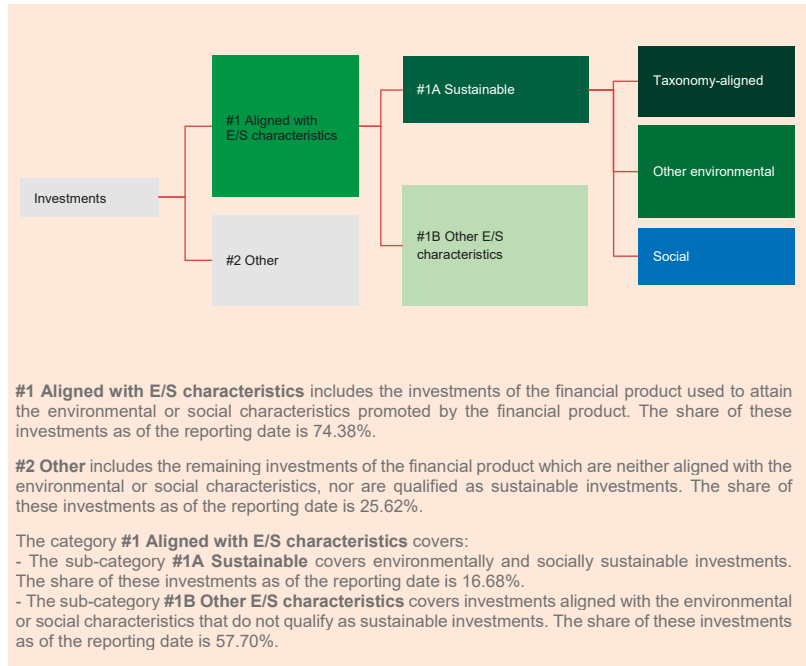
Investments

#1 Aligned with E/S characteristics

#2 Other

#1A Sustainable

#1B Other E/S characteristics

Taxonomy-aligned

Other environmental

Social

**#1 Aligned with E/S characteristics** includes the investments of the financial product used to attain the environmental or social characteristics promoted by the financial product. The share of these investments as of the reporting date is 74.38%.

**#2 Other** includes the remaining investments of the financial product which are neither aligned with the environmental or social characteristics, nor are qualified as sustainable investments. The share of these investments as of the reporting date is 25.62%.

The category **#1 Aligned with E/S characteristics** covers:
- The sub-category **#1A Sustainable** covers environmentally and socially sustainable investments. The share of these investments as of the reporting date is 16.68%.
- The sub-category **#1B Other E/S characteristics** covers investments aligned with the environmental or social characteristics that do not qualify as sustainable investments. The share of these investments as of the reporting date is 57.70%.